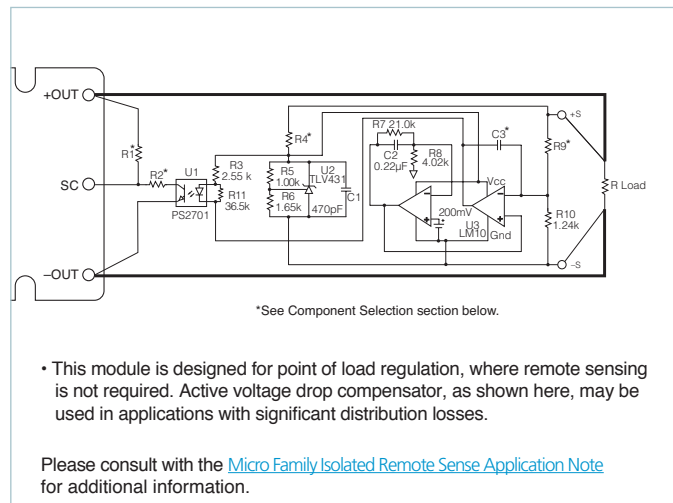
+OUT
SC
–OUT
R1*
R2*
U1
PS2701
R3
2.55 k
R11
36.5k
R4*
R5
1.00k
R6
1.65k
U2
TLV431
470pF
C1
R7 21.0k
C2
0.22µF
R8
4.02k
200mV
U3
LM10
Vcc
Gnd
C3*
R9*
R10
1.24k
+S
–S
R Load

*See Component Selection section below.

• This module is designed for point of load regulation, where remote sensing is not required. Active voltage drop compensator, as shown here, may be used in applications with significant distribution losses.

Please consult with the Micro Family Isolated Remote Sense Application Note for additional information.